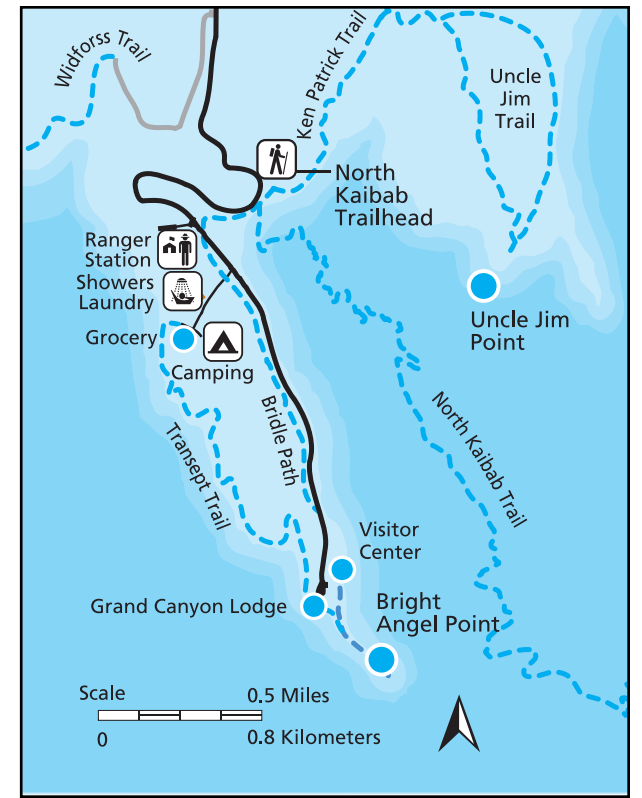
Widforss Trail

Ken Patrick Trail

Uncle Jim Trail

North Kaibab Trailhead

Ranger Station

Showers Laundry

Grocery

Camping

Uncle Jim Point

Bridle Path

Transept Trail

North Kaibab Trail

Visitor Center

Grand Canyon Lodge

Bright Angel Point

Scale

0

0.5 Miles

0.8 Kilometers